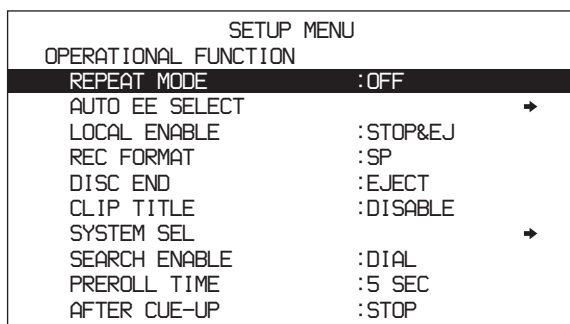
SETUP MENU
OPERATIONAL FUNCTION

| | |
|---|---|
| REPEAT MODE | :OFF |
| AUTO EE SELECT | → |
| LOCAL ENABLE | :STOP&EJ |
| REC FORMAT | :SP |
| DISC END | :EJECT |
| CLIP TITLE | :DISABLE |
| SYSTEM SEL | → |
| SEARCH ENABLE | :DIAL |
| PREROLL TIME | :5 SEC |
| AFTER CUE-UP | :STOP |